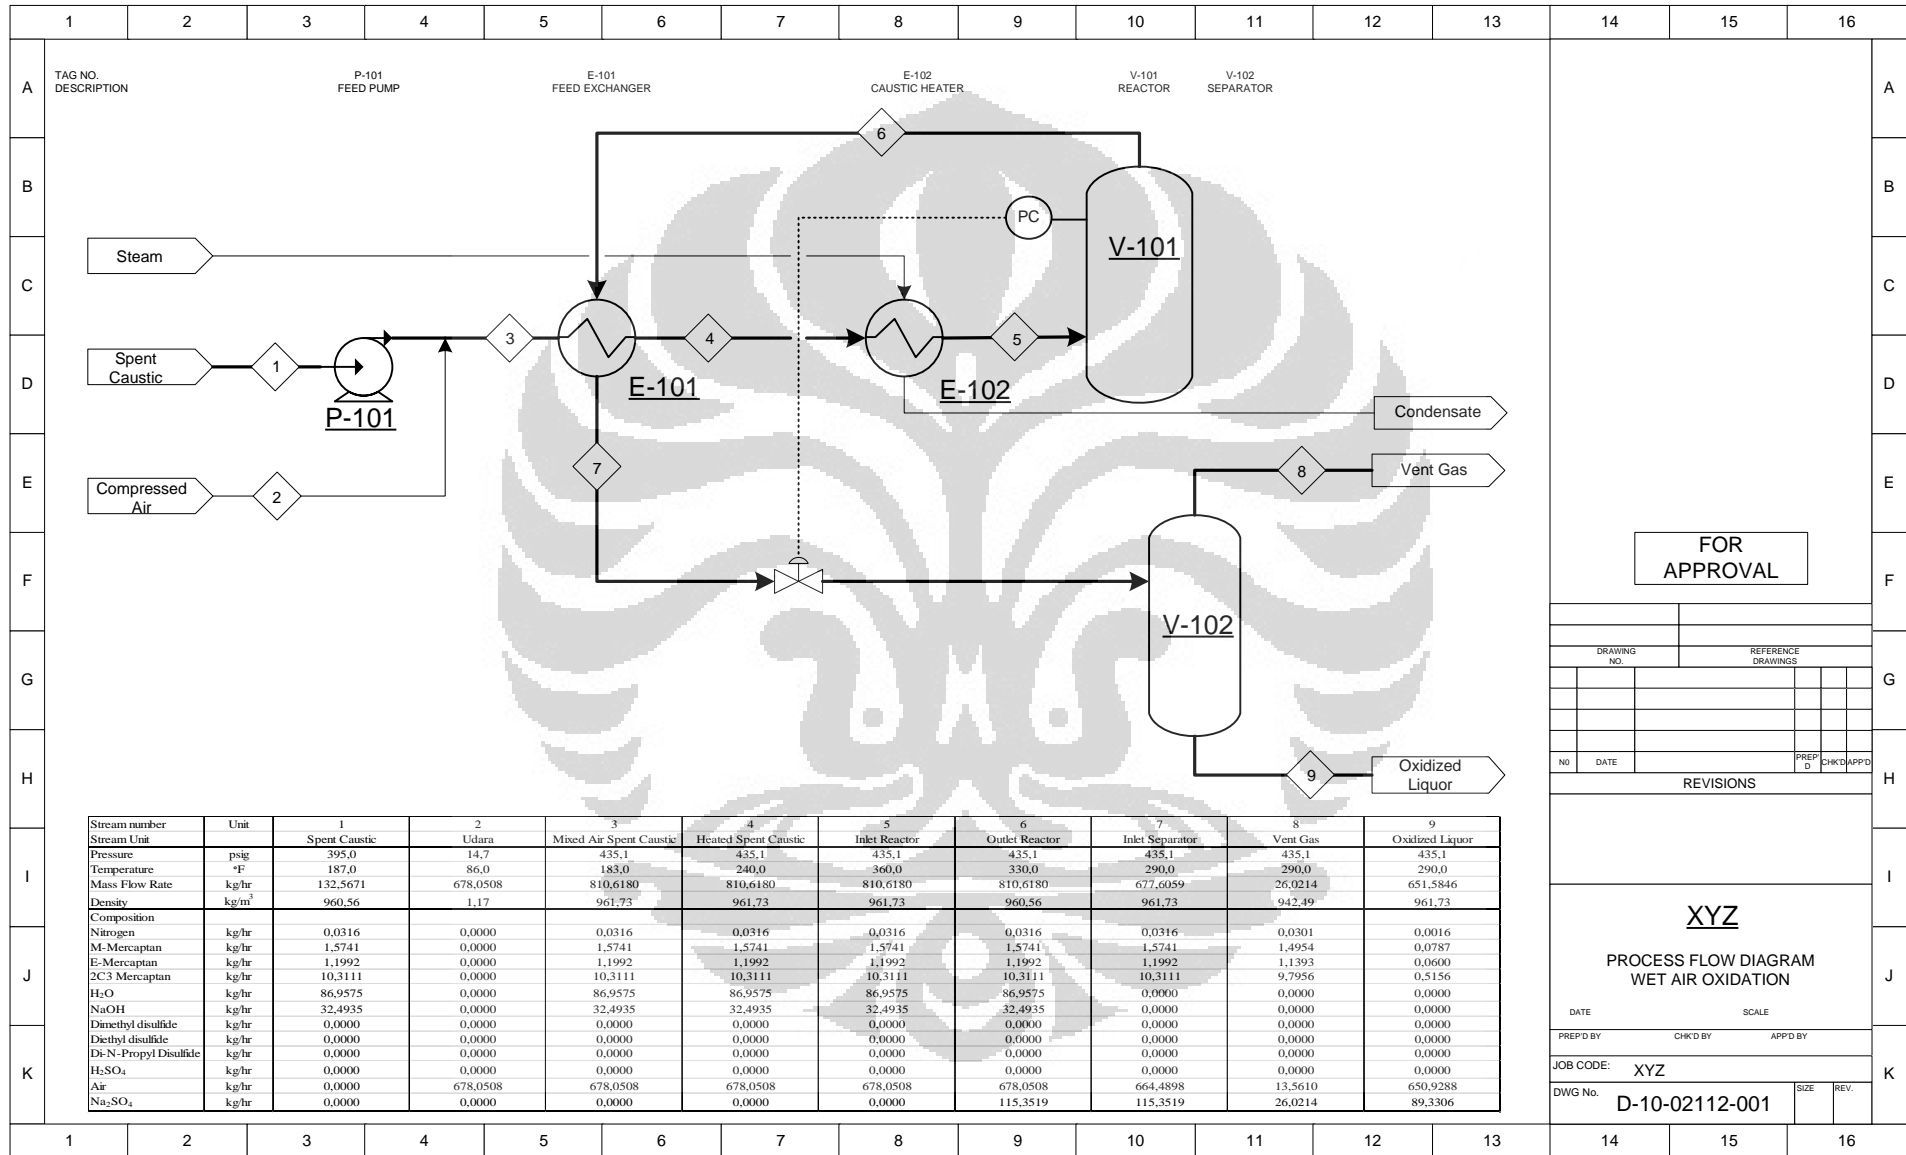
1 2 3 4 5 6 7 8 9 10 11 12 13 14 15 16

A B C D E F G H I J K

TAG NO.
DESCRIPTION

P-101
FEED PUMP

E-101
FEED EXCHANGER

E-102
CAUSTIC HEATER

V-101
REACTOR

V-102
SEPARATOR

6

PC

V-101

Steam

Spent Caustic

1

P-101

3

E-101

4

E-102

5

Condensate

Compressed Air

2

7

8

Vent Gas

V-102

9

Oxidized Liquor

FOR APPROVAL

DRAWING NO.

REFERENCE DRAWINGS

N0 DATE PREP'D CHK'D APP'D

REVISIONS

| Stream number | Unit | 1 | 2 | 3 | 4 | 5 | 6 | 7 | 8 | 9 |
|---|---|---|---|---|---|---|---|---|---|---|
| Stream Unit | | Spent Caustic | Udara | Mixed Air Spent Caustic | Heated Spent Caustic | Inlet Reactor | Outlet Reactor | Inlet Separator | Vent Gas | Oxidized Liquor |
| Pressure | psig | 395,0 | 14,7 | 435,1 | 435,1 | 435,1 | 435,1 | 435,1 | 435,1 | 435,1 |
| Temperature | °F | 187,0 | 86,0 | 183,0 | 240,0 | 360,0 | 330,0 | 290,0 | 290,0 | 290,0 |
| Mass Flow Rate | kg/hr | 132,5671 | 678,0508 | 810,6180 | 810,6180 | 810,6180 | 810,6180 | 677,6059 | 26,0214 | 651,5846 |
| Density | kg/m$^3$ | 960,56 | 1,17 | 961,73 | 961,73 | 961,73 | 960,56 | 961,73 | 942,49 | 961,73 |
| Composition | | | | | | | | | | |
| Nitrogen | kg/hr | 0,0316 | 0,0000 | 0,0316 | 0,0316 | 0,0316 | 0,0316 | 0,0316 | 0,0301 | 0,0016 |
| M-Mercaptan | kg/hr | 1,5741 | 0,0000 | 1,5741 | 1,5741 | 1,5741 | 1,5741 | 1,5741 | 1,4954 | 0,0787 |
| E-Mercaptan | kg/hr | 1,1992 | 0,0000 | 1,1992 | 1,1992 | 1,1992 | 1,1992 | 1,1992 | 1,1393 | 0,0600 |
| 2C3 Mercaptan | kg/hr | 10,3111 | 0,0000 | 10,3111 | 10,3111 | 10,3111 | 10,3111 | 10,3111 | 9,7956 | 0,5156 |
| $H_2O$ | kg/hr | 86,9575 | 0,0000 | 86,9575 | 86,9575 | 86,9575 | 86,9575 | 0,0000 | 0,0000 | 0,0000 |
| NaOH | kg/hr | 32,4935 | 0,0000 | 32,4935 | 32,4935 | 32,4935 | 32,4935 | 0,0000 | 0,0000 | 0,0000 |
| Dimethyl disulfide | kg/hr | 0,0000 | 0,0000 | 0,0000 | 0,0000 | 0,0000 | 0,0000 | 0,0000 | 0,0000 | 0,0000 |
| Diethyl disulfide | kg/hr | 0,0000 | 0,0000 | 0,0000 | 0,0000 | 0,0000 | 0,0000 | 0,0000 | 0,0000 | 0,0000 |
| Di-N-Propyl Disulfide | kg/hr | 0,0000 | 0,0000 | 0,0000 | 0,0000 | 0,0000 | 0,0000 | 0,0000 | 0,0000 | 0,0000 |
| $H_2SO_4$ | kg/hr | 0,0000 | 0,0000 | 0,0000 | 0,0000 | 0,0000 | 0,0000 | 0,0000 | 0,0000 | 0,0000 |
| Air | kg/hr | 0,0000 | 678,0508 | 678,0508 | 678,0508 | 678,0508 | 678,0508 | 664,4898 | 13,5610 | 650,9288 |
| $Na_2SO_4$ | kg/hr | 0,0000 | 0,0000 | 0,0000 | 0,0000 | 0,0000 | 115,3519 | 115,3519 | 26,0214 | 89,3306 |

XYZ

PROCESS FLOW DIAGRAM
WET AIR OXIDATION

DATE SCALE

PREP'D BY CHK'D BY APP'D BY

JOB CODE: XYZ

DWG No. D-10-02112-001 SIZE REV.